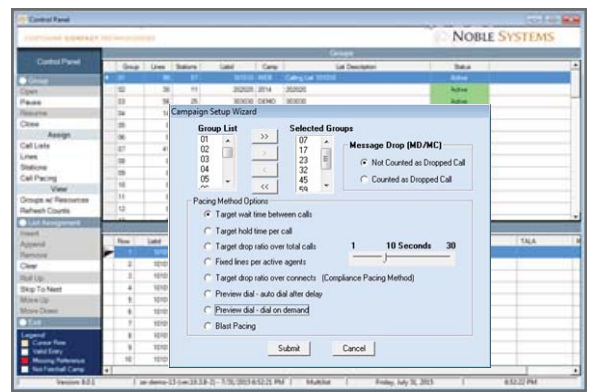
Control Panel

NOBLE SYSTEMS

Control Panel

Groups

| Group | Lines | Stations | Label | Camp | List Description | Status |
|---|---|---|---|---|---|---|
| 01 | 86 | 87 | | | | Active |
| 02 | 38 | 11 | 202020 | 2014 | 202020 | Active |
| 03 | 56 | 26 | 303030 | DEMO | 303030 | Active |
| 04 | 14 | | | | | |
| 05 | | | | | | |
| 06 | 1 | | | | | |
| 07 | 41 | | | | | |
| 08 | | | | | | |
| 09 | | | | | | |
| 10 | | | | | | |
| 11 | | | | | | |
| 12 | | | | | | |

Group
Open
Pause
Resume
Close
Assign
Call Lists
Lines
Stations
Call Pacing
View
Groups w/ Resources
Refresh Counts
List Assignment
Insert
Append
Remove
Clear
Roll Up
Skip To Next
Move Up
Move Down
Exit
Legend
Cursor Row
Valid Entry
Missing Reference
Not Fastball Camp

| Row | Label |
|---|---|
| 1 | 1010 |
| 2 | 1010 |
| 3 | 1010 |
| 4 | 1010 |
| 5 | 1010 |
| 6 | 1010 |
| 7 | 1010 |
| 8 | 1010 |
| 9 | 1010 |
| 10 | 1010 |

TALA

Campaign Setup Wizard

Group List
01
02
03
04
05

>>
>
<
<<

Selected Groups
07
17
23
32
45
59

Message Drop (MD/MC)
Not Counted as Dropped Call
Counted as Dropped Call

Pacing Method Options
Target wait time between calls
Target hold time per call
Target drop ratio over total calls
Fixed lines per active agents
Target drop ratio over connects (Compliance Pacing Method)
Preview dial - auto dial after delay
Preview dial - dial on demand
Blast Pacing

1 10 Seconds 30

Submit
Cancel

Version: 8.0.1 | se-demo-13 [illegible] - 7/31/2015 6:52:21 PM | Multilist | Friday, July 31, 2015 | 6:52:22 PM